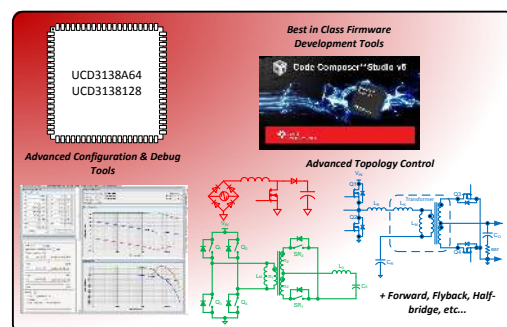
UCD3138A64
UCD3138128

Best in Class Firmware Development Tools

Code Composer Studio v6

Advanced Configuration & Debug Tools

Advanced Topology Control

Transformer

+ Forward, Flyback, Half-bridge, etc...